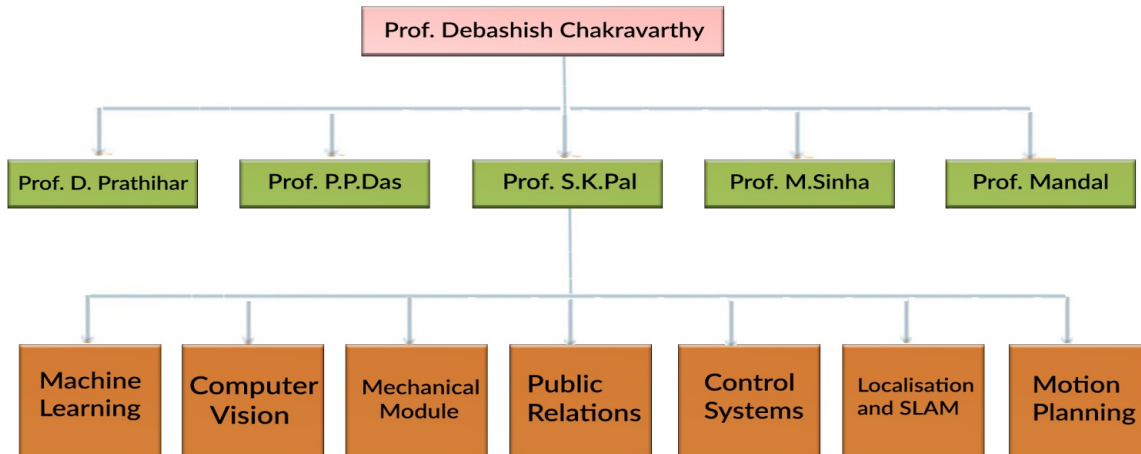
Prof. Debashish Chakravarthy

Prof. D. Prathihar

Prof. P.P.Das

Prof. S.K.Pal

Prof. M.Sinha

Prof. Mandal

Machine Learning

Computer Vision

Mechanical Module

Public Relations

Control Systems

Localisation and SLAM

Motion Planning